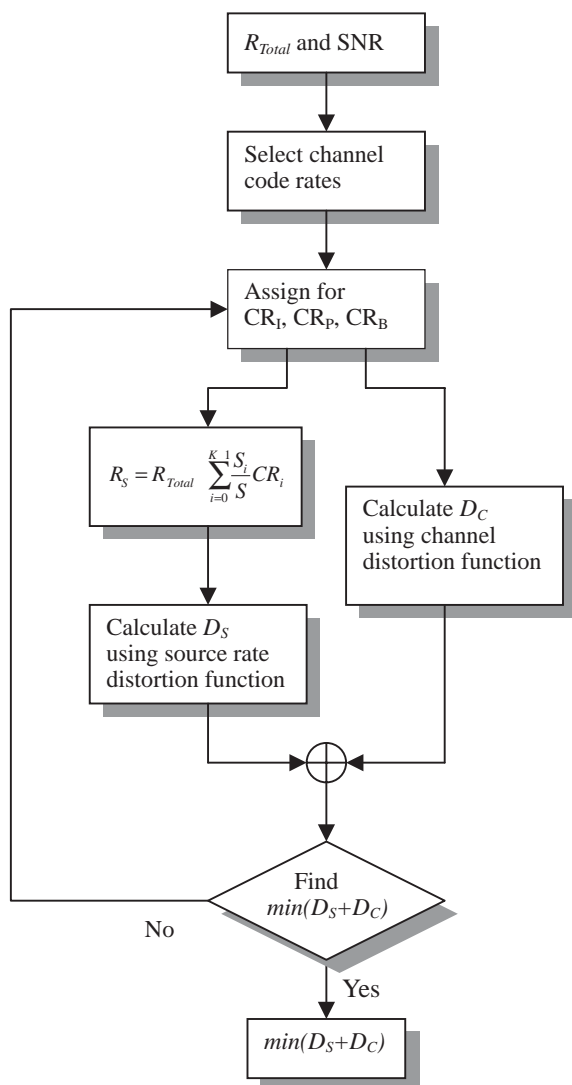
$R_{Total}$ and SNR

Select channel code rates

Assign for $CR_I$, $CR_P$, $CR_B$

$R_S = R_{Total} \sum_{i=0}^{K-1} \frac{S_i}{S} CR_i$

Calculate $D_C$ using channel distortion function

Calculate $D_S$ using source rate distortion function

Find $min(D_S+D_C)$

No

Yes

$min(D_S+D_C)$